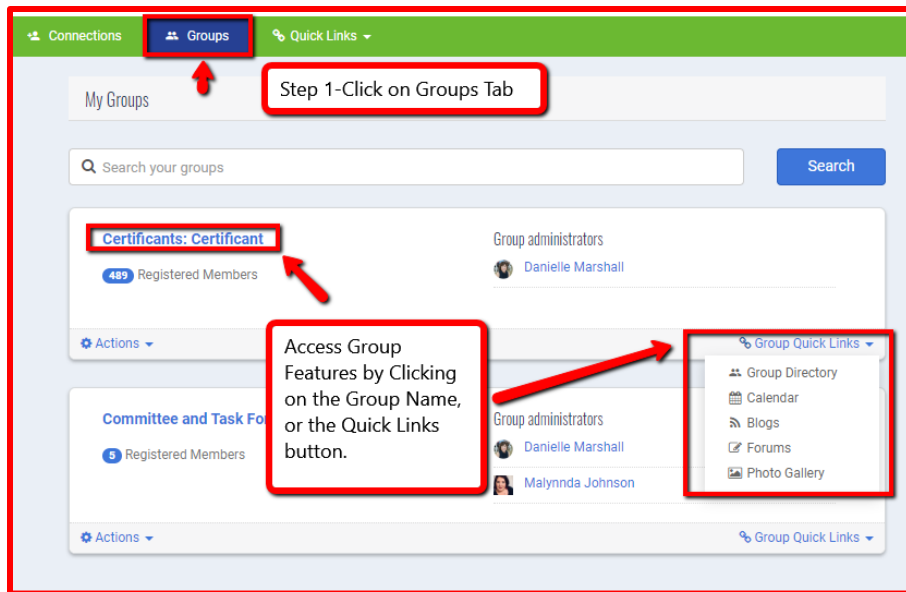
Connections Groups Quick Links

My Groups

Step 1-Click on Groups Tab

Search your groups

Search

Certificants: Certificant

489 Registered Members

Group administrators

Danielle Marshall

Actions

Access Group Features by Clicking on the Group Name, or the Quick Links button.

Group Quick Links

Group Directory
Calendar
Blogs
Forums
Photo Gallery

Committee and Task Fo

5 Registered Members

Group administrators

Danielle Marshall

Malynnda Johnson

Actions

Group Quick Links